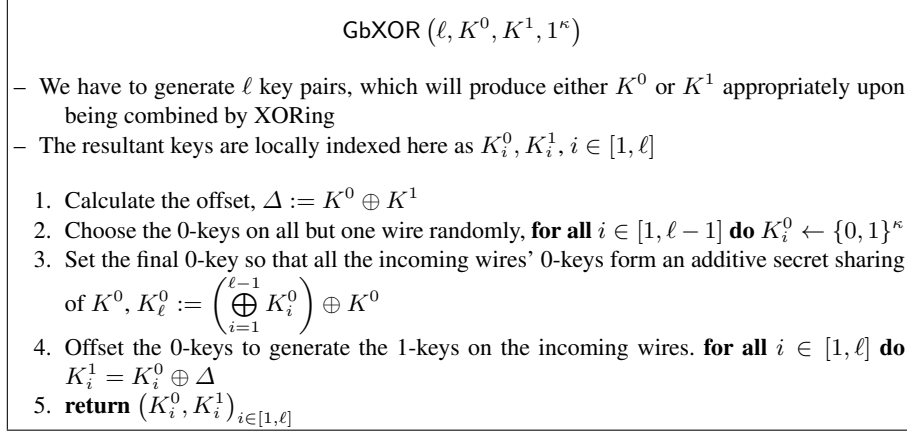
$\mathsf{GbXOR}\left(\ell, K^0, K^1, 1^\kappa\right)$

– We have to generate $\ell$ key pairs, which will produce either $K^0$ or $K^1$ appropriately upon being combined by XORing

– The resultant keys are locally indexed here as $K_i^0, K_i^1, i \in [1, \ell]$

1. Calculate the offset, $\Delta := K^0 \oplus K^1$
2. Choose the 0-keys on all but one wire randomly, **for all** $i \in [1, \ell-1]$ **do** $K_i^0 \leftarrow \{0,1\}^\kappa$
3. Set the final 0-key so that all the incoming wires' 0-keys form an additive secret sharing of $K^0$, $K_\ell^0 := \left(\bigoplus_{i=1}^{\ell-1} K_i^0\right) \oplus K^0$
4. Offset the 0-keys to generate the 1-keys on the incoming wires. **for all** $i \in [1, \ell]$ **do** $K_i^1 = K_i^0 \oplus \Delta$
5. **return** $\left(K_i^0, K_i^1\right)_{i \in [1,\ell]}$